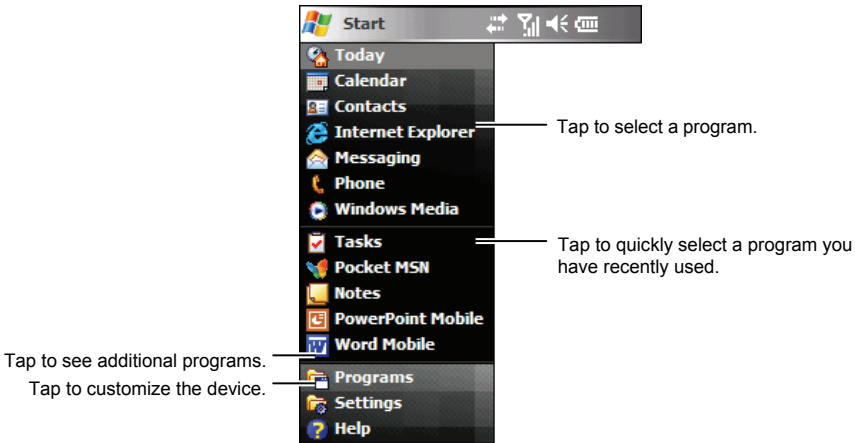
Start

Today
Calendar
Contacts
Internet Explorer
Messaging
Phone
Windows Media

Tap to select a program.

Tasks
Pocket MSN
Notes
PowerPoint Mobile
Word Mobile

Tap to quickly select a program you have recently used.

Tap to see additional programs.
Tap to customize the device.

Programs
Settings
Help